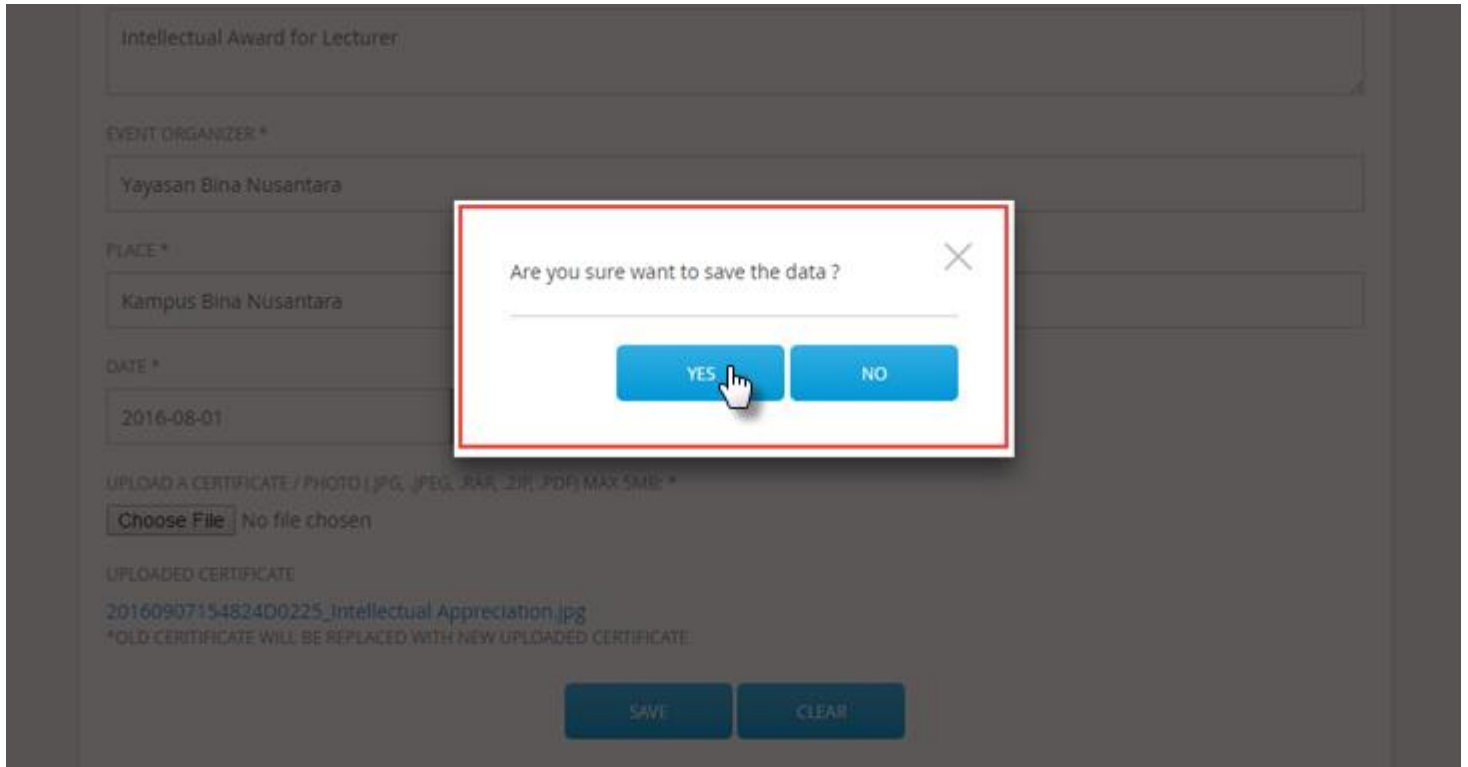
Intellectual Award for Lecturer

EVENT ORGANIZER *

Yayasan Bina Nusantara

PLACE *

Kampus Bina Nusantara

DATE *

2016-08-01

UPLOAD A CERTIFICATE / PHOTO (.JPG, .JPEG, .RAR, .ZIP, .PDF) MAX 5MB *

Choose File No file chosen

UPLOADED CERTIFICATE

20160907154824D0225_Intellectual Appreciation.jpg
*OLD CERTIFICATE WILL BE REPLACED WITH NEW UPLOADED CERTIFICATE

SAVE CLEAR

Are you sure want to save the data ?

YES NO